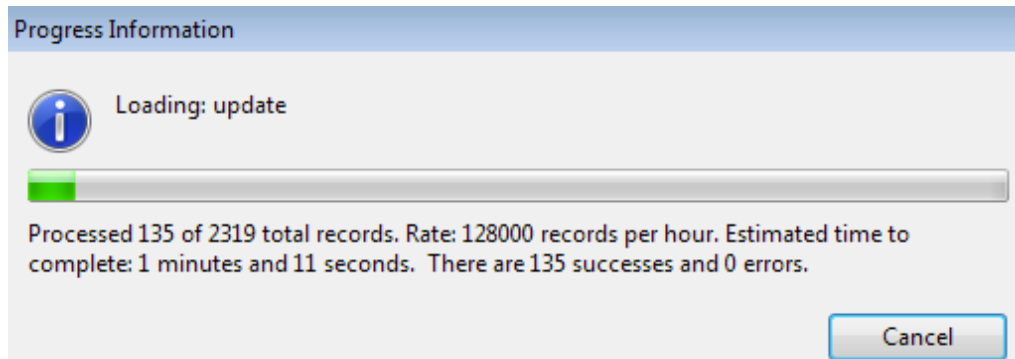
Progress Information

Loading: update

Processed 135 of 2319 total records. Rate: 128000 records per hour. Estimated time to complete: 1 minutes and 11 seconds. There are 135 successes and 0 errors.

Cancel